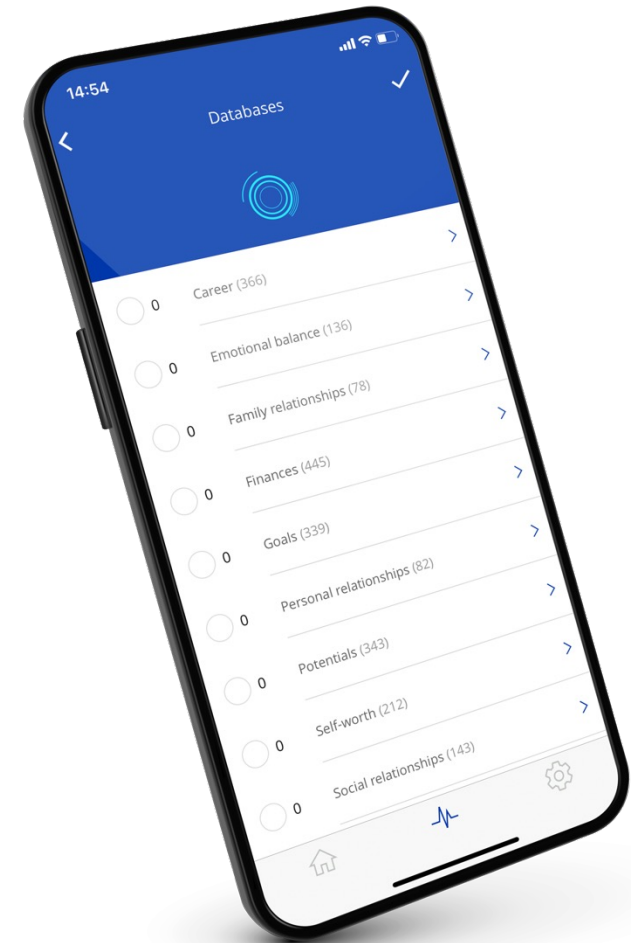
14:54

Databases

0 Career (366)

0 Emotional balance (136)

0 Family relationships (78)

0 Finances (445)

0 Goals (339)

0 Personal relationships (82)

0 Potentials (343)

0 Self-worth (212)

0 Social relationships (143)